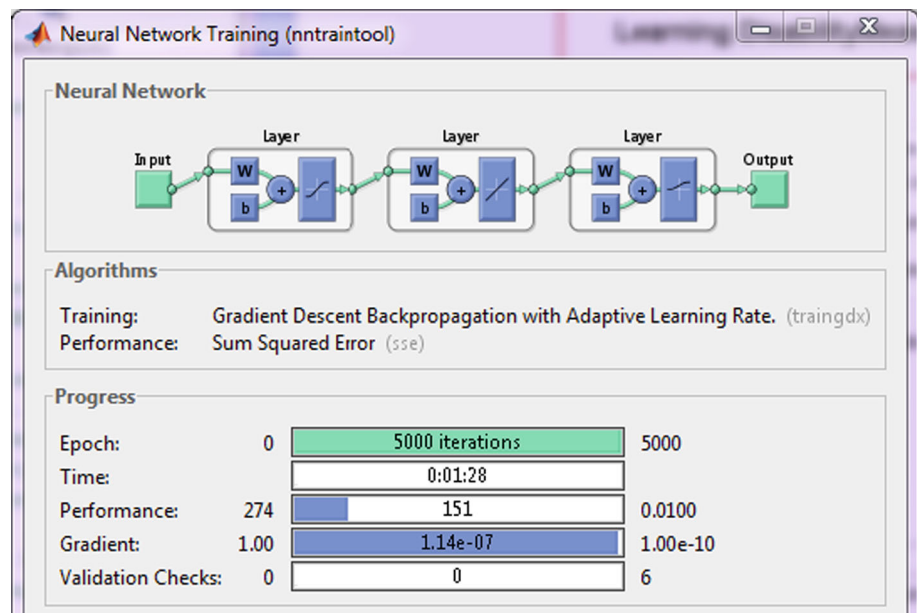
Neural Network Training (nntraintool)

Neural Network

Input
Layer
W
b
+
Layer
W
b
+
Layer
W
b
+
Output

Algorithms

Training: Gradient Descent Backpropagation with Adaptive Learning Rate. (traingdx)
Performance: Sum Squared Error (sse)

Progress

| | | | |
|---|---|---|---|
| Epoch: | 0 | 5000 iterations | 5000 |
| Time: | | 0:01:28 | |
| Performance: | 274 | 151 | 0.0100 |
| Gradient: | 1.00 | 1.14e-07 | 1.00e-10 |
| Validation Checks: | 0 | 0 | 6 |